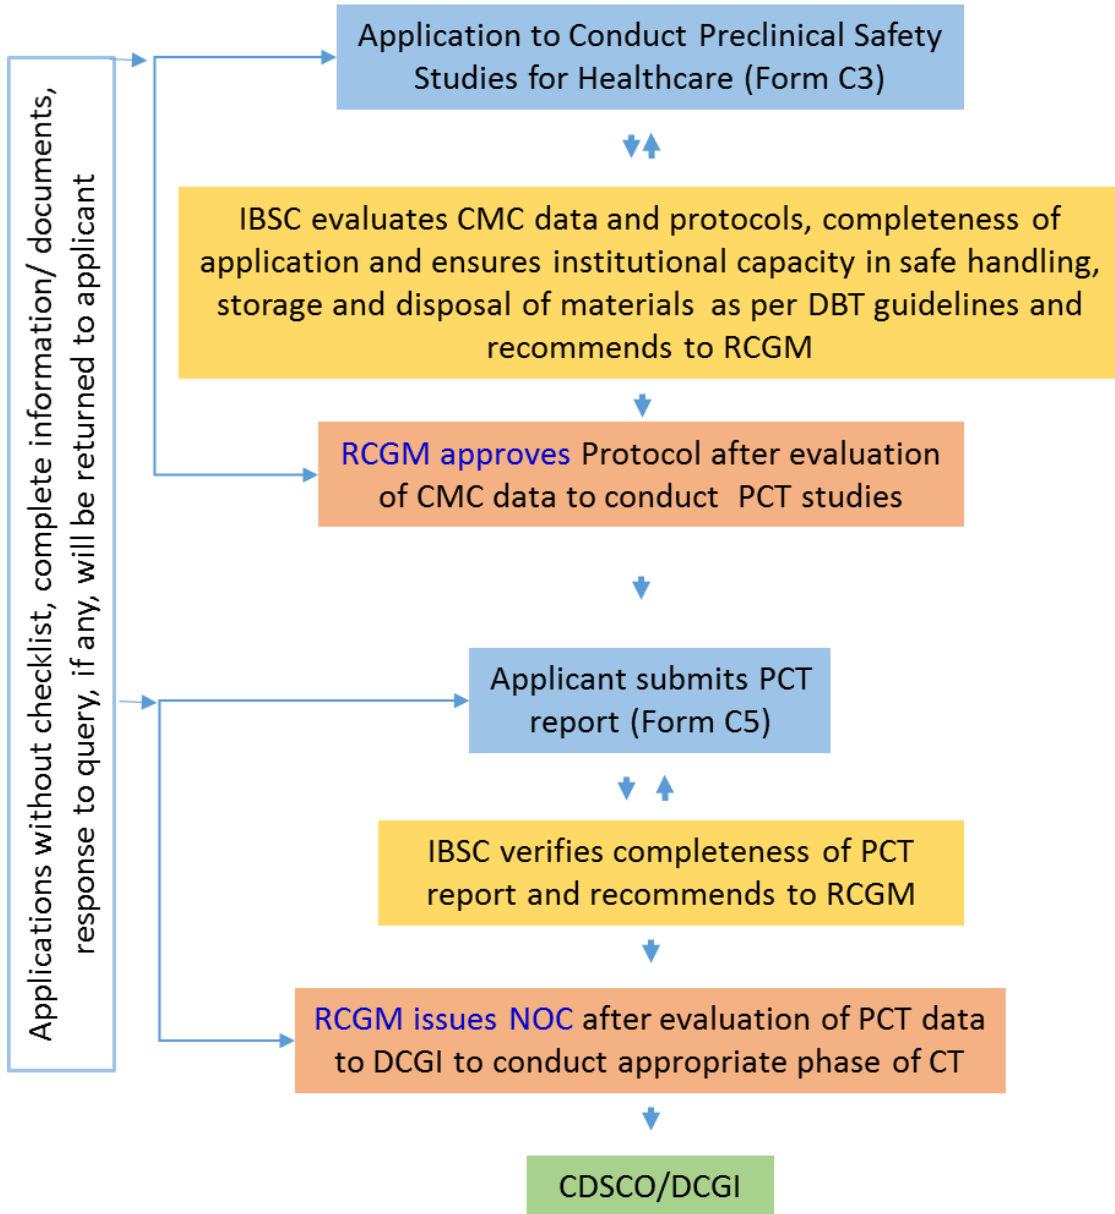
Applications without checklist, complete information/ documents, response to query, if any, will be returned to applicant

Application to Conduct Preclinical Safety Studies for Healthcare (Form C3)

IBSC evaluates CMC data and protocols, completeness of application and ensures institutional capacity in safe handling, storage and disposal of materials as per DBT guidelines and recommends to RCGM

RCGM approves Protocol after evaluation of CMC data to conduct PCT studies

Applicant submits PCT report (Form C5)

IBSC verifies completeness of PCT report and recommends to RCGM

RCGM issues NOC after evaluation of PCT data to DCGI to conduct appropriate phase of CT

CDSCO/DCGI